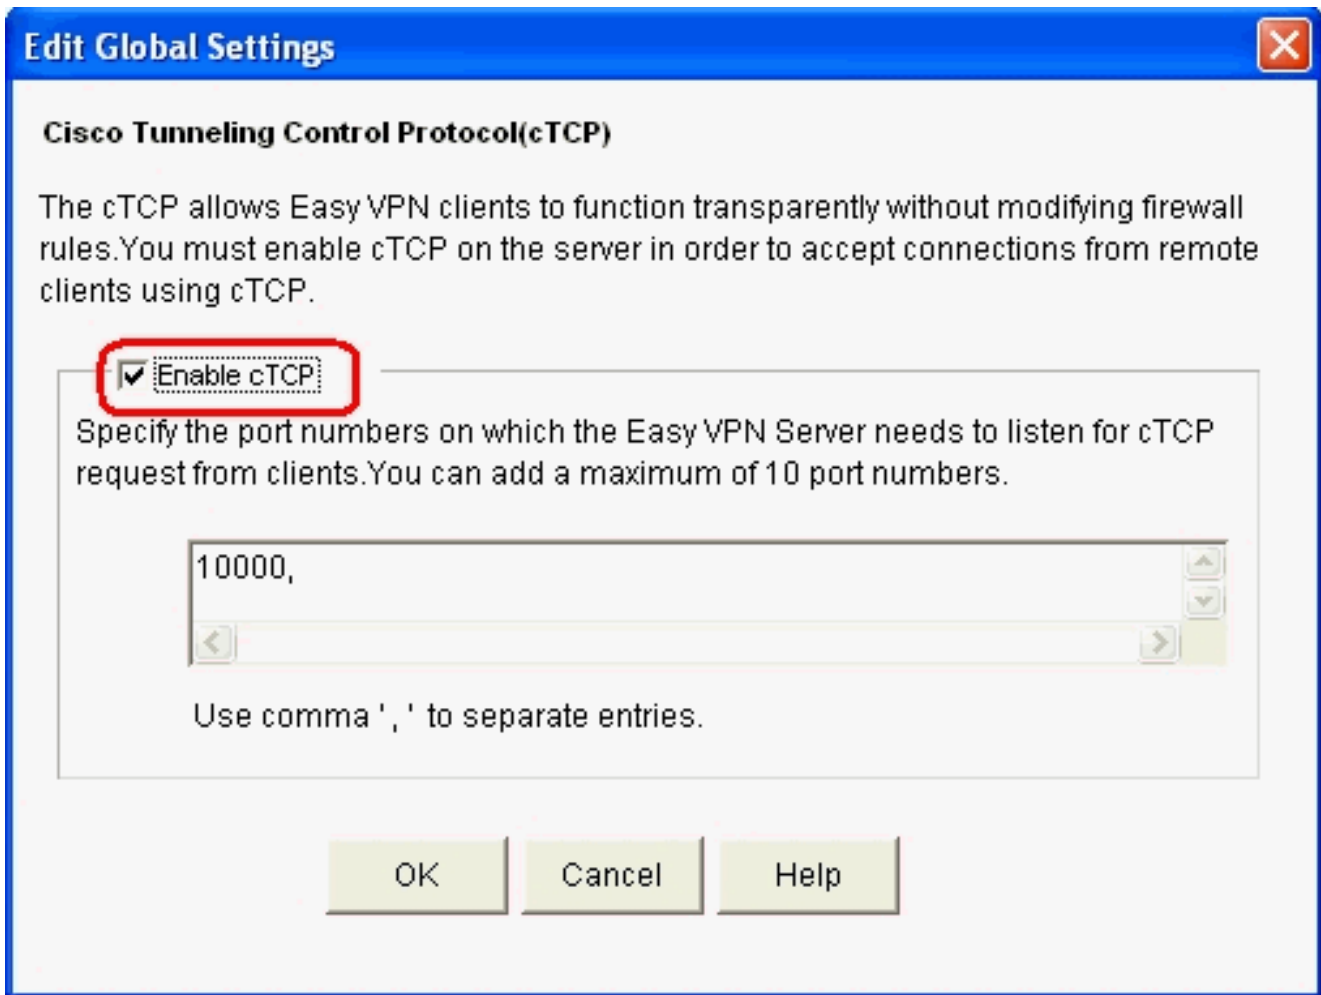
Edit Global Settings

Cisco Tunneling Control Protocol(cTCP)

The cTCP allows Easy VPN clients to function transparently without modifying firewall rules.You must enable cTCP on the server in order to accept connections from remote clients using cTCP.

Enable cTCP

Specify the port numbers on which the Easy VPN Server needs to listen for cTCP request from clients.You can add a maximum of 10 port numbers.

10000,

Use comma ' , ' to separate entries.

OK Cancel Help